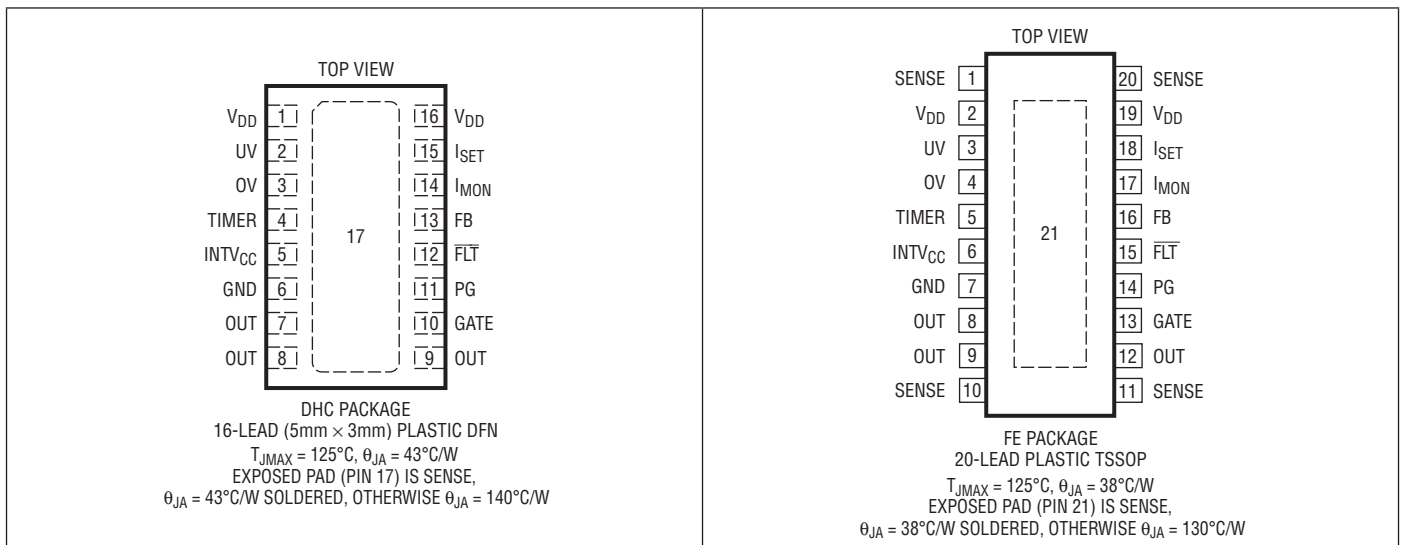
TOP VIEW

$V_{DD}$ 1
UV 2
OV 3
TIMER 4
$INTV_{CC}$ 5
GND 6
OUT 7
OUT 8

17

16 $V_{DD}$
15 $I_{SET}$
14 $I_{MON}$
13 FB
12 $\overline{FLT}$
11 PG
10 GATE
9 OUT

DHC PACKAGE
16-LEAD (5mm × 3mm) PLASTIC DFN
$T_{JMAX} = 125°C$, $\theta_{JA} = 43°C/W$
EXPOSED PAD (PIN 17) IS SENSE,
$\theta_{JA} = 43°C/W$ SOLDERED, OTHERWISE $\theta_{JA} = 140°C/W$

TOP VIEW

SENSE 1
$V_{DD}$ 2
UV 3
OV 4
TIMER 5
$INTV_{CC}$ 6
GND 7
OUT 8
OUT 9
SENSE 10

21

20 SENSE
19 $V_{DD}$
18 $I_{SET}$
17 $I_{MON}$
16 FB
15 $\overline{FLT}$
14 PG
13 GATE
12 OUT
11 SENSE

FE PACKAGE
20-LEAD PLASTIC TSSOP
$T_{JMAX} = 125°C$, $\theta_{JA} = 38°C/W$
EXPOSED PAD (PIN 21) IS SENSE,
$\theta_{JA} = 38°C/W$ SOLDERED, OTHERWISE $\theta_{JA} = 130°C/W$